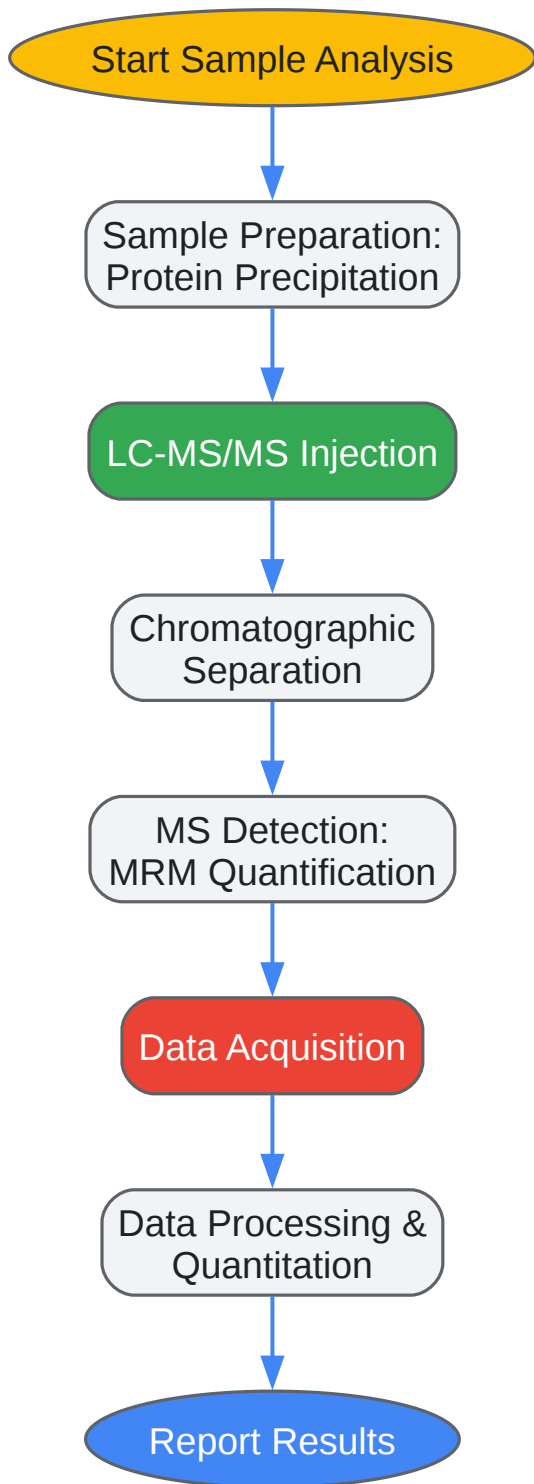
Start Sample Analysis

Sample Preparation:
Protein Precipitation

LC-MS/MS Injection

Chromatographic
Separation

MS Detection:
MRM Quantification

Data Acquisition

Data Processing &
Quantitation

Report Results